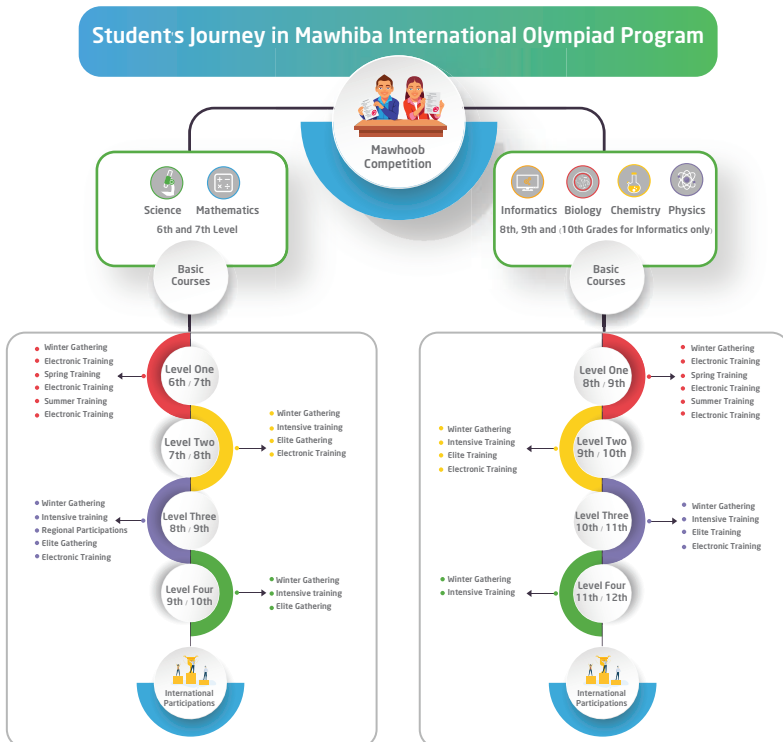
Student's Journey in Mawhiba International Olympiad Program

Mawhoob Competition

Science Mathematics
6th and 7th Level

Informatics Biology Chemistry Physics
8th, 9th and (10th Grades for Informatics only)

Basic Courses

Basic Courses

- Winter Gathering
- Electronic Training
- Spring Training
- Electronic Training
- Summer Training
- Electronic Training

Level One
6th / 7th

Level Two
7th / 8th

- Winter Gathering
- Intensive training
- Elite Gathering
- Electronic Training

- Winter Gathering
- Intensive training
- Regional Participations
- Elite Gathering
- Electronic Training

Level Three
8th / 9th

Level Four
9th / 10th

- Winter Gathering
- Intensive training
- Elite Gathering

International Participations

Level One
8th / 9th

- Winter Gathering
- Electronic Training
- Spring Training
- Electronic Training
- Summer Training
- Electronic Training

- Winter Gathering
- Intensive Training
- Elite Training
- Electronic Training

Level Two
9th / 10th

Level Three
10th / 11th

- Winter Gathering
- Intensive Training
- Elite Training
- Electronic Training

- Winter Gathering
- Intensive Training

Level Four
11th / 12th

International Participations